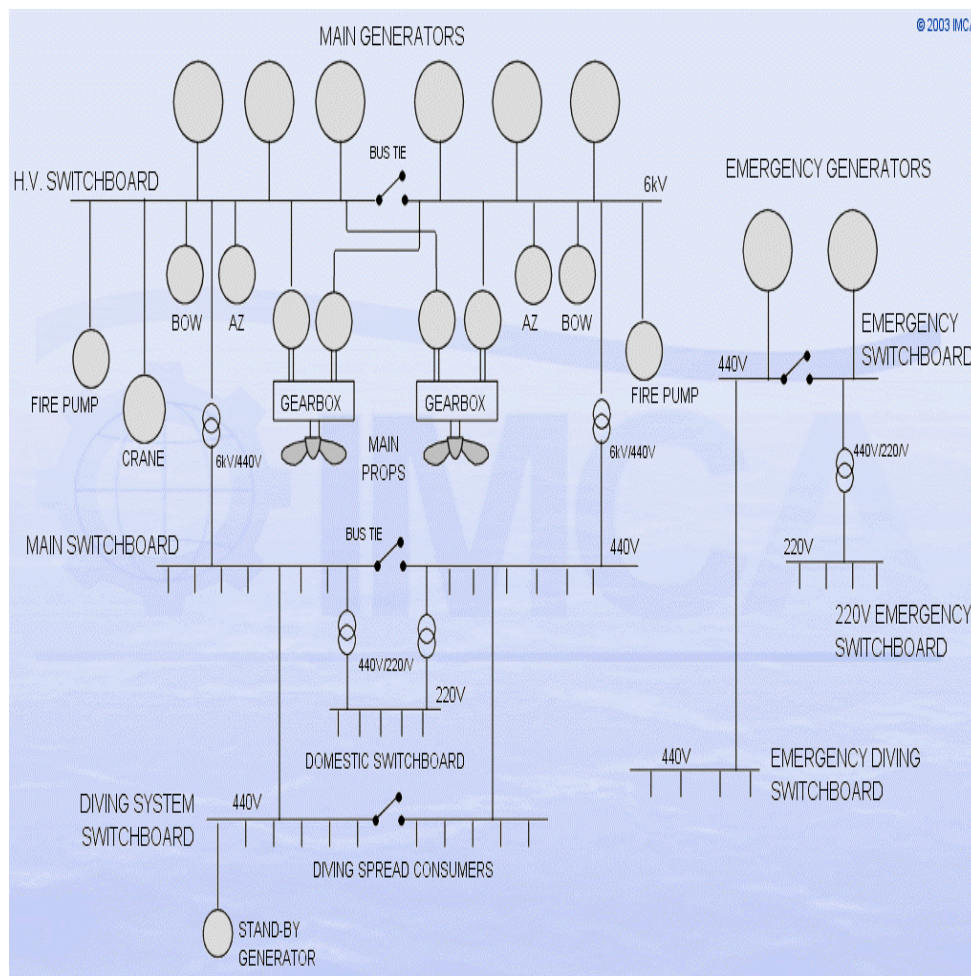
© 2003 IMCA

MAIN GENERATORS

BUS TIE

H.V. SWITCHBOARD

6kV

EMERGENCY GENERATORS

BOW

AZ

AZ

BOW

FIRE PUMP

CRANE

GEARBOX

GEARBOX

FIRE PUMP

MAIN PROPS

6kV/440V

6kV/440V

EMERGENCY SWITCHBOARD

440V

440V/220V

IMCA

MAIN SWITCHBOARD

BUS TIE

440V

220V

220V EMERGENCY SWITCHBOARD

440V/220V

220V

DOMESTIC SWITCHBOARD

440V

EMERGENCY DIVING SWITCHBOARD

DIVING SYSTEM SWITCHBOARD

440V

DIVING SPREAD CONSUMERS

STAND-BY GENERATOR